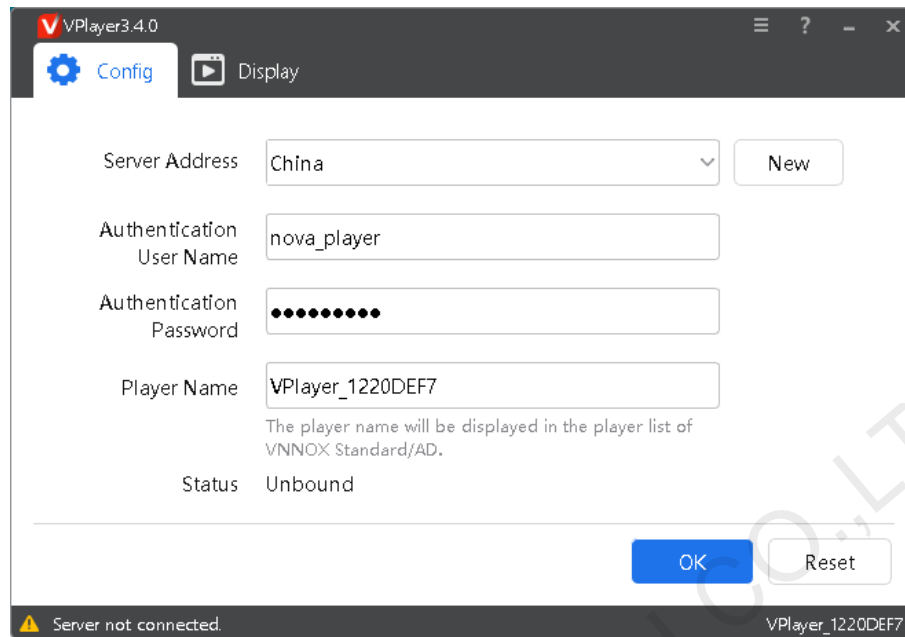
V VPlayer3.4.0

Config Display

Server Address China New

Authentication User Name nova_player

Authentication Password ●●●●●●●●●

Player Name VPlayer_1220DEF7

The player name will be displayed in the player list of VNNOX Standard/AD.

Status Unbound

OK Reset

Server not connected. VPlayer_1220DEF7

CO.,LT